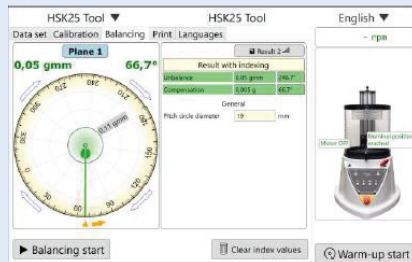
HSK25 Tool ▼
HSK25 Tool
English ▼
- rpm

Data set
Calibration
Balancing
Print
Languages

Plane 1
0,05 gmm
66,7°
0,1 gmm
0
90
180
270

Result 2

Result with indexing

| Unbalance | 0,05 gmm | 246,7° |
|---|---|---|
| Compensation | 0,003 g | 66,7° |

General
Pitch circle diameter
19
mm

Motor OFF
Standstill position reached

▶ Balancing start
Clear index values
Warm-up start